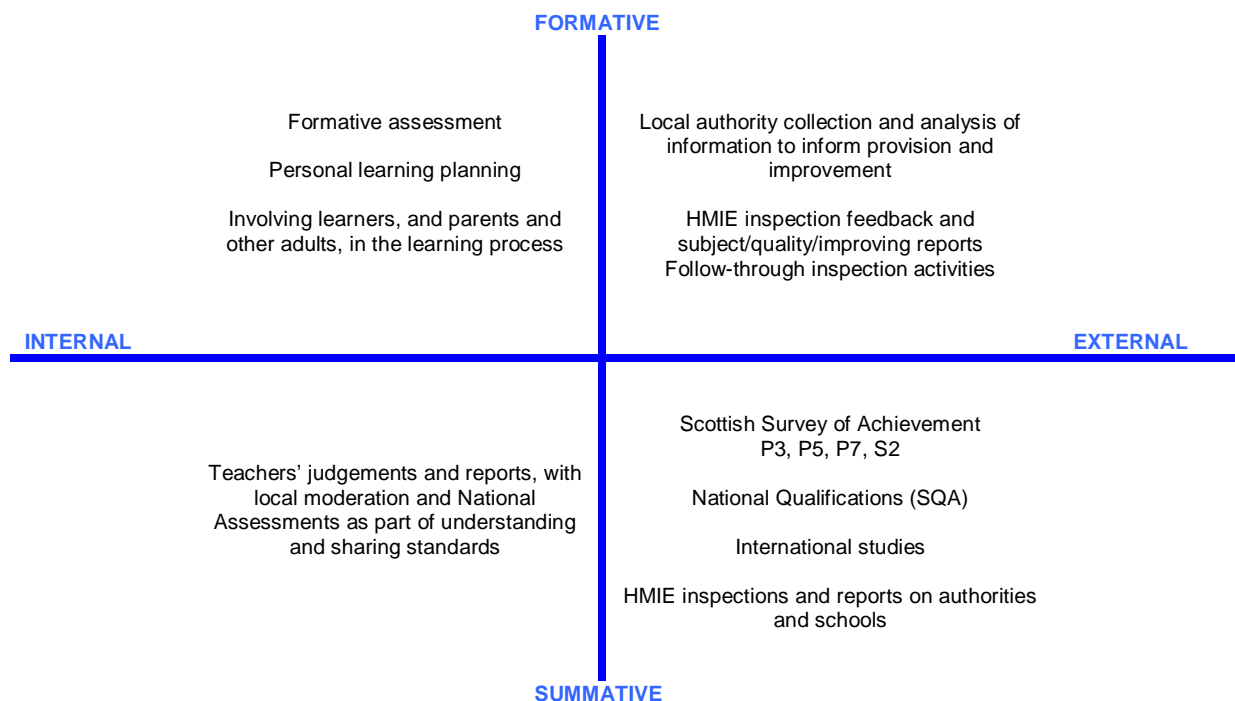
FORMATIVE

Formative assessment

Personal learning planning

Involving learners, and parents and other adults, in the learning process

Local authority collection and analysis of information to inform provision and improvement

HMIE inspection feedback and subject/quality/improving reports
Follow-through inspection activities

INTERNAL

EXTERNAL

Teachers' judgements and reports, with local moderation and National Assessments as part of understanding and sharing standards

Scottish Survey of Achievement
P3, P5, P7, S2

National Qualifications (SQA)

International studies

HMIE inspections and reports on authorities and schools

SUMMATIVE